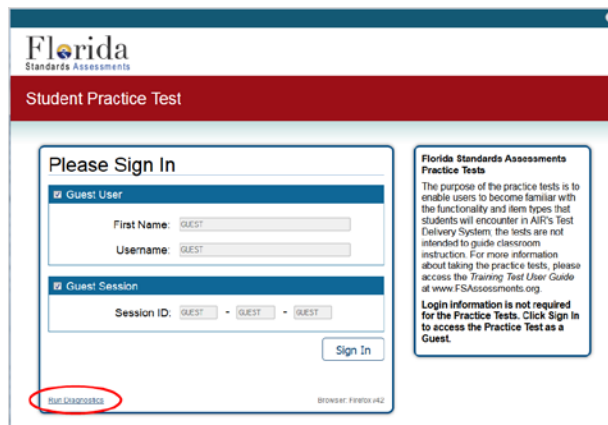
Florida
Standards Assessments

Student Practice Test

Please Sign In

Guest User

First Name: GUEST

Username: GUEST

Guest Session

Session ID: GUEST - GUEST - GUEST

Sign In

Run Diagnostics

Browser: Firefox v42

Florida Standards Assessments Practice Tests

The purpose of the practice tests is to enable users to become familiar with the functionality and item types that students will encounter in AIR's Test Delivery System; the tests are not intended to guide classroom instruction. For more information about taking the practice tests, please access the Training Test User Guide at www.FSAssessments.org.

Login information is not required for the Practice Tests. Click Sign In to access the Practice Test as a Guest.